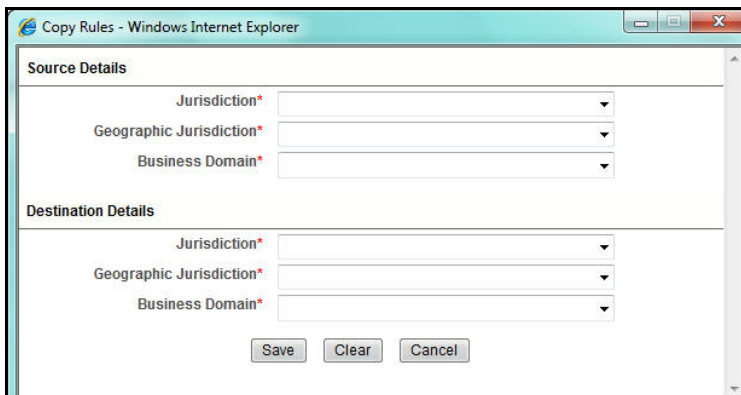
Copy Rules - Windows Internet Explorer

Source Details

Jurisdiction*

Geographic Jurisdiction*

Business Domain*

Destination Details

Jurisdiction*

Geographic Jurisdiction*

Business Domain*

Save Clear Cancel